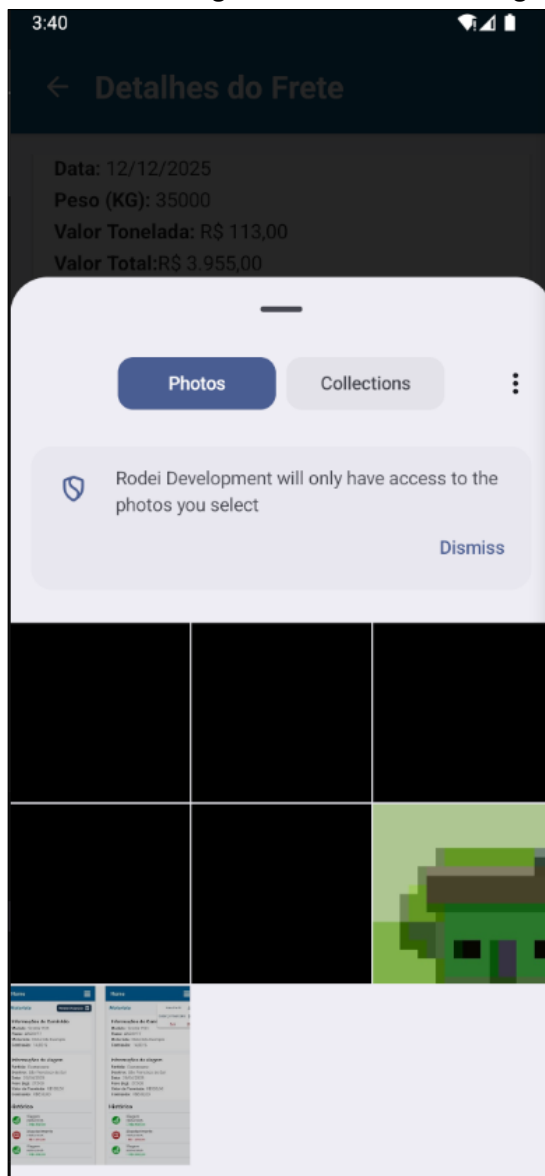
3:40

Detalhes do Frete

Data: 12/12/2025
Peso (KG): 35000
Valor Tonelada: R$ 113,00
Valor Total:R$ 3.955,00

Photos
Collections

Rodei Development will only have access to the photos you select

Dismiss